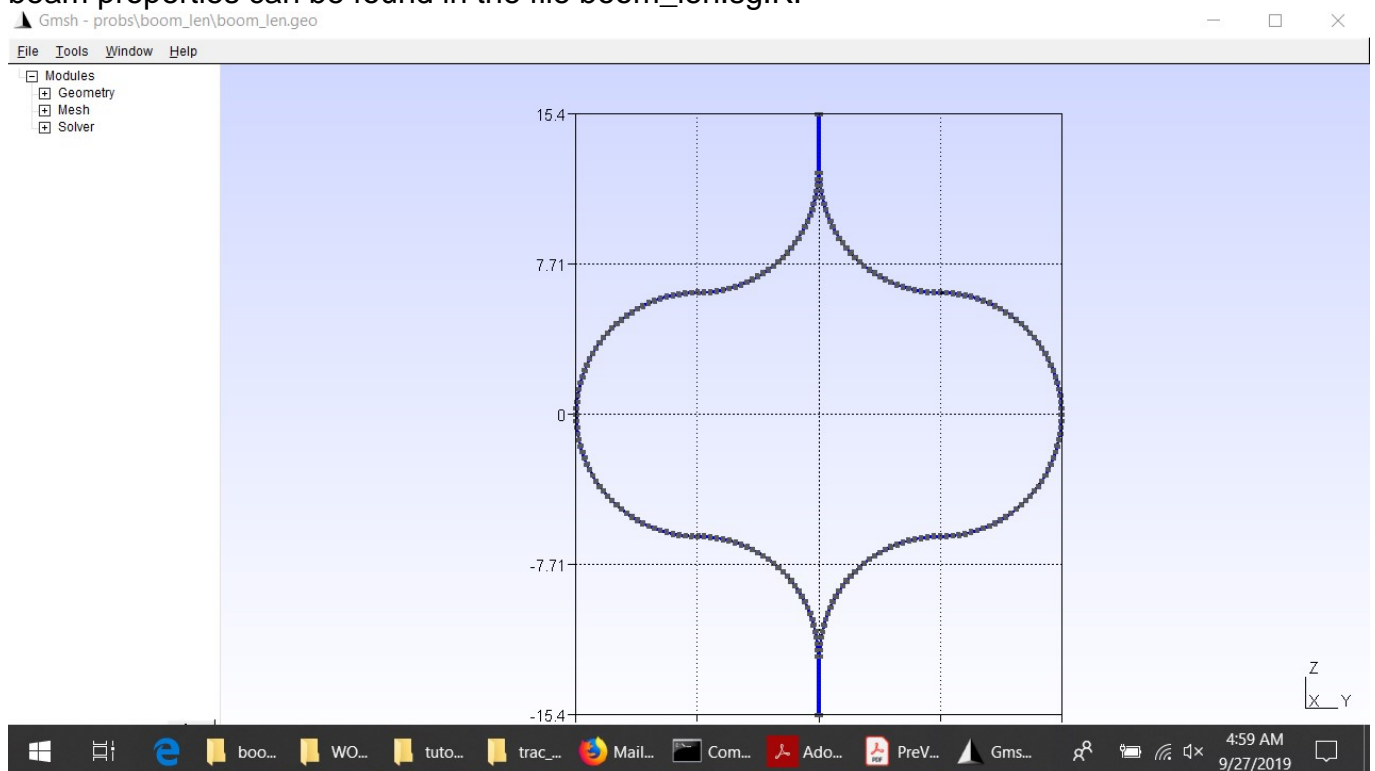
beam properties can be found in the file boom_len.glt.
Gmsh - probs\boom_len\boom_len.geo

File Tools Window Help

Modules
Geometry
Mesh
Solver

15.4
7.71
0
-7.71
-15.4

Z
X Y

boo... WO... tuto... trac_... Mail... Com... Ado... PreV... Gms...
4:59 AM
9/27/2019